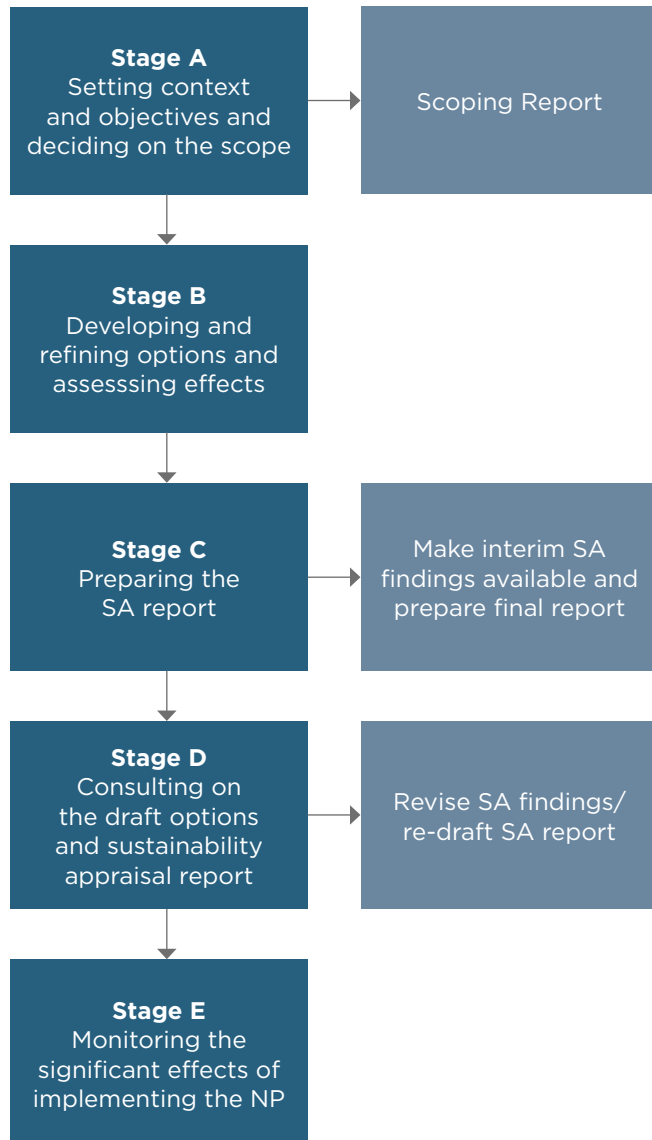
Stage A
Setting context and objectives and deciding on the scope

Scoping Report

Stage B
Developing and refining options and assesssing effects

Stage C
Preparing the SA report

Make interim SA findings available and prepare final report

Stage D
Consulting on the draft options and sustainability appraisal report

Revise SA findings/ re-draft SA report

Stage E
Monitoring the significant effects of implementing the NP